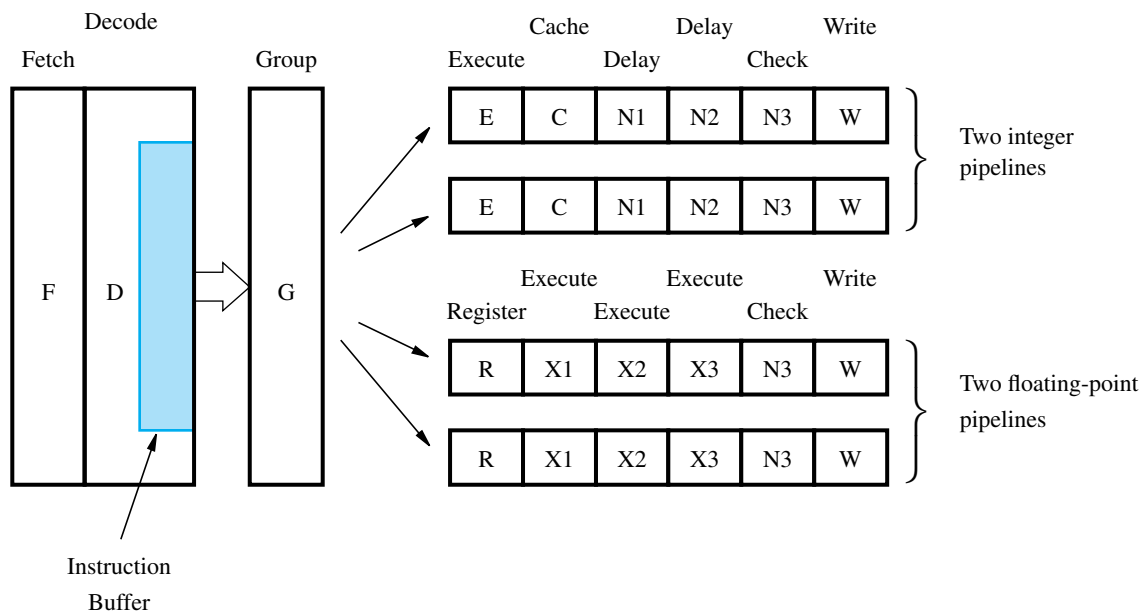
Decode

Fetch

Group

Cache

Delay

Write

Execute

Delay

Check

F

D

G

| E | C | N1 | N2 | N3 | W |
|---|---|---|---|---|---|
| E | C | N1 | N2 | N3 | W |

Two integer pipelines

Execute

Execute

Write

Register

Execute

Check

| R | X1 | X2 | X3 | N3 | W |
|---|---|---|---|---|---|
| R | X1 | X2 | X3 | N3 | W |

Two floating-point pipelines

Instruction Buffer